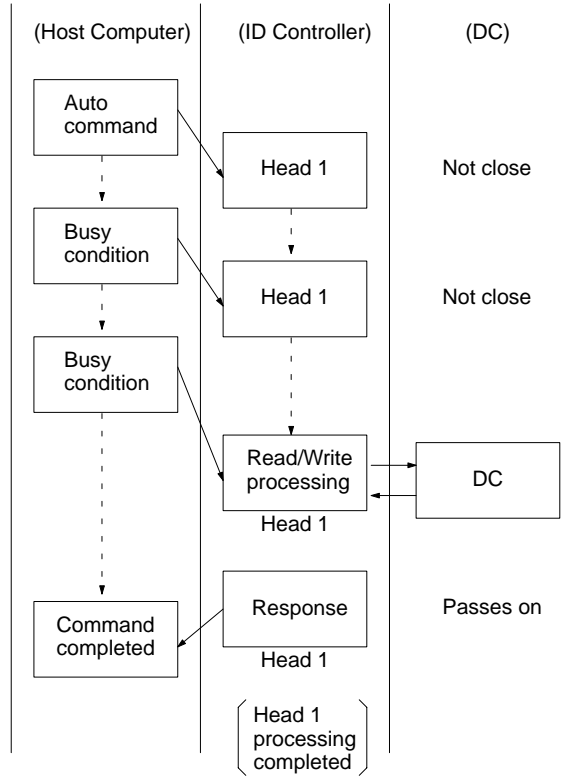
(Host Computer)

(ID Controller)

(DC)

Auto command

Head 1

Not close

Busy condition

Head 1

Not close

Busy condition

Read/Write processing

Head 1

DC

Command completed

Response

Head 1

Passes on

Head 1 processing completed